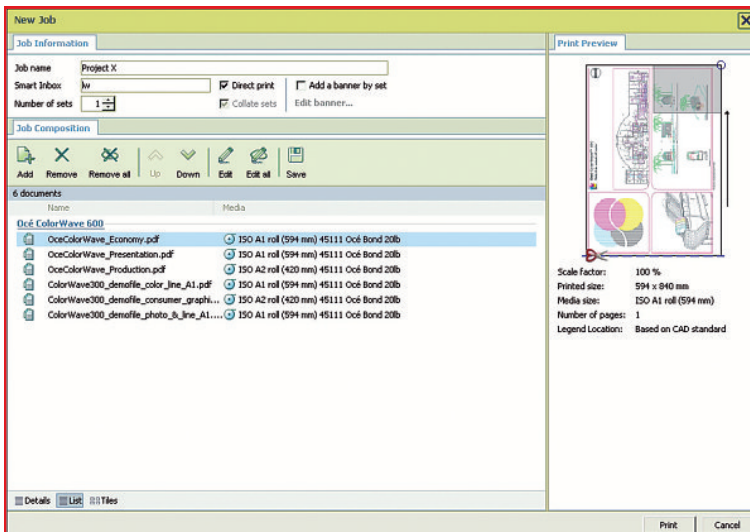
New Job

Job Information

Job name Project X
Smart Inbox lw
Number of sets 1
Direct print
Collate sets
Add a banner by set
Edit banner...

Job Composition

Add Remove Remove all Up Down Edit Edit all Save

6 documents

| Name | Media |
|---|---|
| Océ ColorWave 600 | |
| OceColorWave_Economy.pdf | ISO A1 roll (594 mm) 45111 Océ Bond 20lb |
| OceColorWave_Presentation.pdf | ISO A1 roll (594 mm) 45111 Océ Bond 20lb |
| OceColorWave_Production.pdf | ISO A2 roll (420 mm) 45111 Océ Bond 20lb |
| ColorWave300_demofile_color_line_A1.pdf | ISO A1 roll (594 mm) 45111 Océ Bond 20lb |
| ColorWave300_demofile_consumer_graphi... | ISO A2 roll (420 mm) 45111 Océ Bond 20lb |
| ColorWave300_demofile_photo_&_line_A1.... | ISO A1 roll (594 mm) 45111 Océ Bond 20lb |

Details List Tiles

Print Preview

Scale factor: 100 %
Printed size: 594 x 840 mm
Media size: ISO A1 roll (594 mm)
Number of pages: 1
Legend Location: Based on CAD standard

Print Cancel